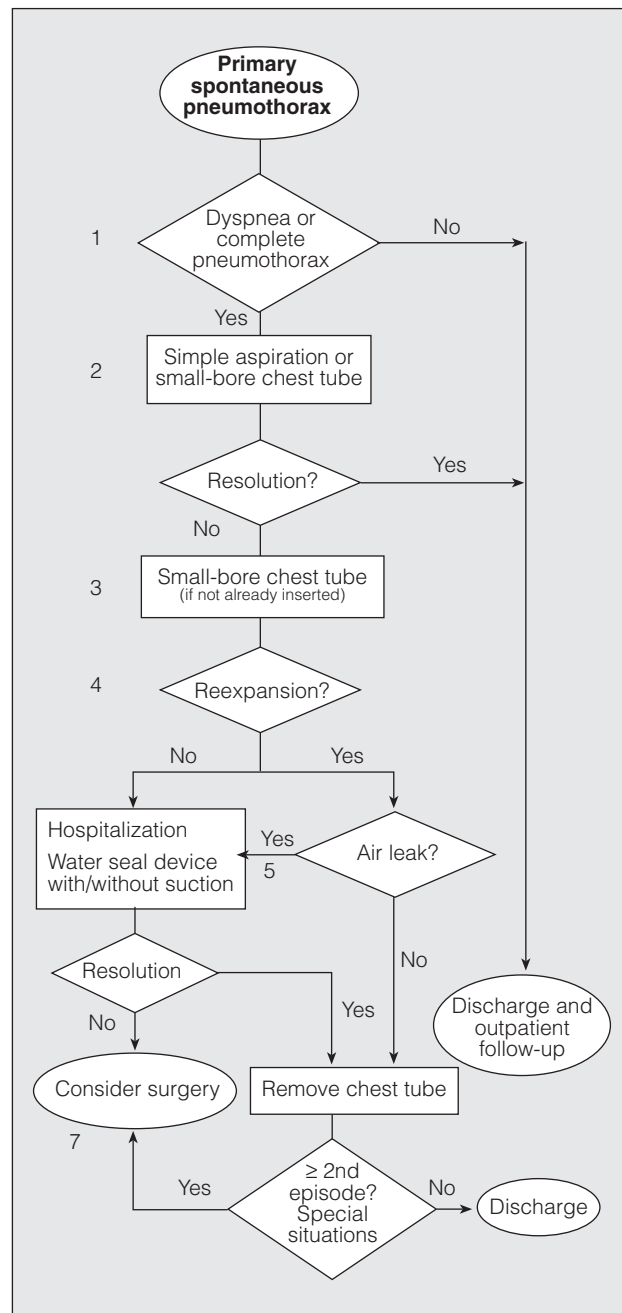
Primary spontaneous pneumothorax

1

Dyspnea or complete pneumothorax

No

Yes

2

Simple aspiration or small-bore chest tube

Resolution?

Yes

No

3

Small-bore chest tube
(if not already inserted)

4

Reexpansion?

No

Yes

Hospitalization

Water seal device with/without suction

Yes

5

Air leak?

No

Resolution

Yes

No

Discharge and outpatient follow-up

Consider surgery

Remove chest tube

7

Yes

≥ 2nd episode? Special situations

No

Discharge